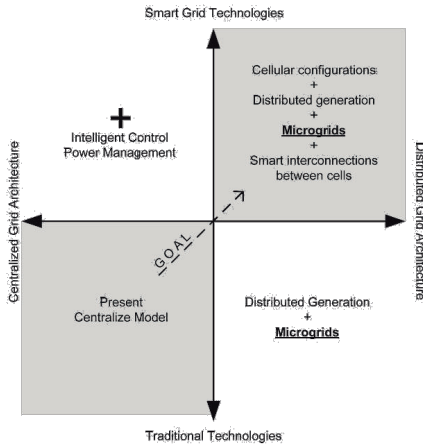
Smart Grid Technologies

Cellular configurations
+
Distributed generation
+
**Microgrids**
+
Smart interconnections between cells

+
Intelligent Control
Power Management

Centralized Grid Architecture

Distributed Grid Architecture

GOAL

Present
Centralize Model

Distributed Generation
+
**Microgrids**

Traditional Technologies